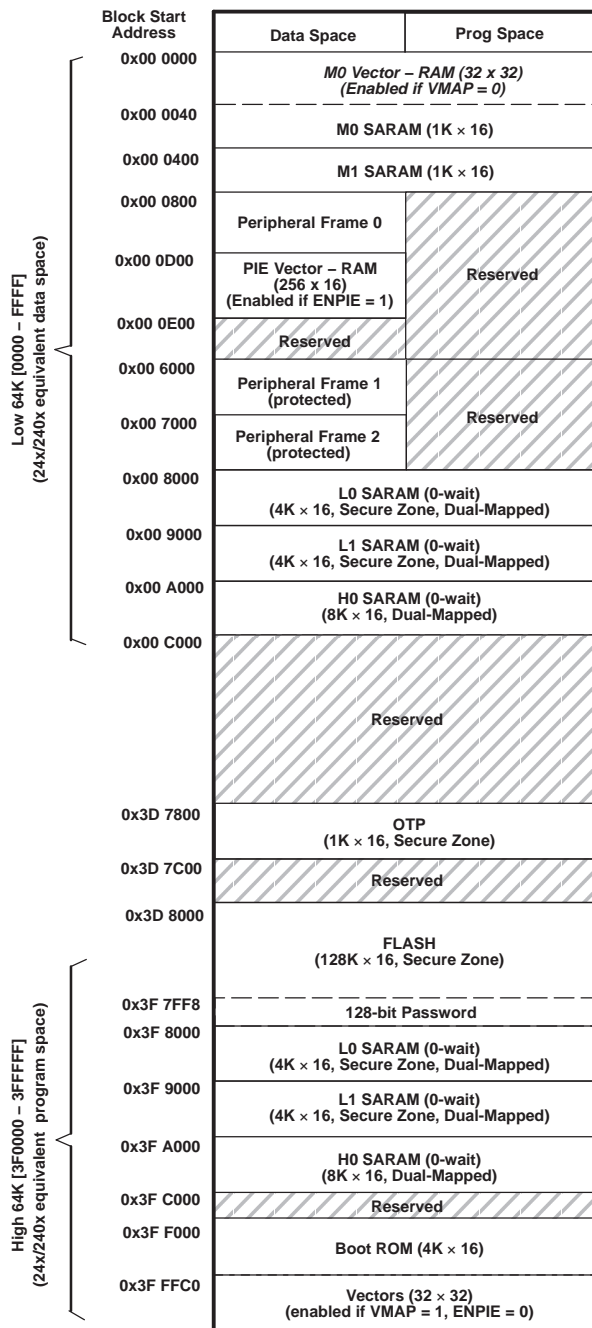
Block Start Address

Data Space | Prog Space

0x00 0000
M0 Vector – RAM (32 x 32)
(Enabled if VMAP = 0)

0x00 0040
M0 SARAM (1K × 16)

0x00 0400
M1 SARAM (1K × 16)

0x00 0800
Peripheral Frame 0

0x00 0D00
PIE Vector – RAM
(256 x 16)
(Enabled if ENPIE = 1)

Reserved

0x00 0E00
Reserved

0x00 6000
Peripheral Frame 1
(protected)

Reserved

0x00 7000
Peripheral Frame 2
(protected)

0x00 8000
L0 SARAM (0-wait)
(4K × 16, Secure Zone, Dual-Mapped)

0x00 9000
L1 SARAM (0-wait)
(4K × 16, Secure Zone, Dual-Mapped)

0x00 A000
H0 SARAM (0-wait)
(8K × 16, Dual-Mapped)

0x00 C000
Reserved

0x3D 7800
OTP
(1K × 16, Secure Zone)

0x3D 7C00
Reserved

0x3D 8000
FLASH
(128K × 16, Secure Zone)

0x3F 7FF8
128-bit Password

0x3F 8000
L0 SARAM (0-wait)
(4K × 16, Secure Zone, Dual-Mapped)

0x3F 9000
L1 SARAM (0-wait)
(4K × 16, Secure Zone, Dual-Mapped)

0x3F A000
H0 SARAM (0-wait)
(8K × 16, Dual-Mapped)

0x3F C000
Reserved

0x3F F000
Boot ROM (4K × 16)

0x3F FFC0
Vectors (32 × 32)
(enabled if VMAP = 1, ENPIE = 0)

Low 64K [0000 – FFFF]
(24x/240x equivalent data space)

High 64K [3F0000 – 3FFFFF]
(24x/240x equivalent program space)